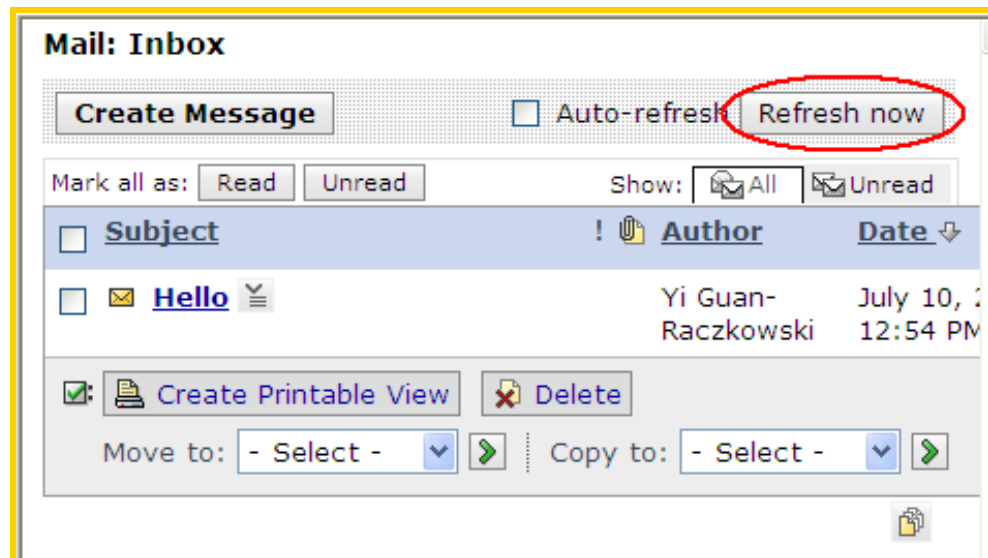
Mail: Inbox

Create Message

Auto-refresh Refresh now

Mark all as: Read Unread

Show: All Unread

| Subject | ! | Author | Date |
|---|---|---|---|
| Hello | | Yi Guan-Raczkowski | July 10, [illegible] 12:54 P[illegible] |

Create Printable View Delete

Move to: - Select - Copy to: - Select -